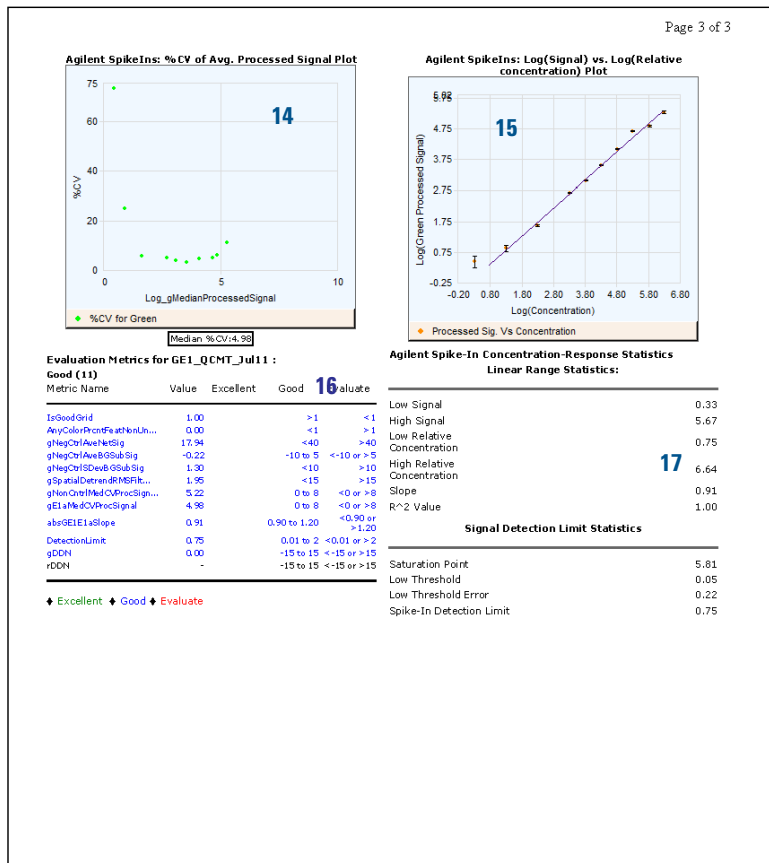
Page 3 of 3

Agilent SpikeIns: %CV of Avg. Processed Signal Plot

14

75
60
40
20
0
%CV
0 5 10
Log_gMedianProcessedSignal

%CV for Green

Median %CV:4.98

Agilent SpikeIns: Log(Signal) vs. Log(Relative concentration) Plot

15

5.82
5.75
4.75
3.75
2.75
1.75
0.75
-0.25
Log(Green Processed Signal)
-0.20 0.80 1.80 2.80 3.80 4.80 5.80 6.80
Log(Concentration)

Processed Sig. Vs Concentration

Evaluation Metrics for GE1_QCMT_Jul11 :
Good (11)

16

| Metric Name | Value | Excellent | Good | Evaluate |
|---|---|---|---|---|
| IsGoodGrid | 1.00 | | >1 | <1 |
| AnyColorPrcntFeatNonUn... | 0.00 | | <1 | >1 |
| gNegCtrlAveNetSig | 17.94 | | <40 | >40 |
| gNegCtrlAveBGSubSig | -0.22 | | -10 to 5 | <-10 or >5 |
| gNegCtrlSDevBGSubSig | 1.30 | | <10 | >10 |
| gSpatialDetrendRMSFilt... | 1.95 | | <15 | >15 |
| gNonCntrlMedCVProcSign... | 5.22 | | 0 to 8 | <0 or >8 |
| gE1aMedCVProcSignal | 4.98 | | 0 to 8 | <0 or >8 |
| absGE1E1aSlope | 0.91 | | 0.90 to 1.20 | <0.90 or >1.20 |
| DetectionLimit | 0.75 | | 0.01 to 2 | <0.01 or >2 |
| gDDN | 0.00 | | -15 to 15 | <-15 or >15 |
| rDDN | - | | -15 to 15 | <-15 or >15 |

♦ Excellent ♦ Good ♦ Evaluate

Agilent Spike-In Concentration-Response Statistics
Linear Range Statistics:

17

| | |
|---|---|
| Low Signal | 0.33 |
| High Signal | 5.67 |
| Low Relative Concentration | 0.75 |
| High Relative Concentration | 6.64 |
| Slope | 0.91 |
| R^2 Value | 1.00 |

Signal Detection Limit Statistics

| | |
|---|---|
| Saturation Point | 5.81 |
| Low Threshold | 0.05 |
| Low Threshold Error | 0.22 |
| Spike-In Detection Limit | 0.75 |